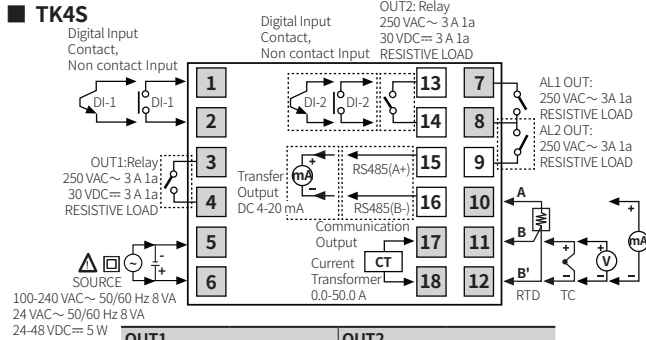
■ TK4S

Digital Input Contact, Non contact Input

DI-1 DI-1

1

2

OUT1:Relay 250 VAC～ 3 A 1a 30 VDC⎓ 3 A 1a RESISTIVE LOAD

3

4

5

6

SOURCE 100-240 VAC～ 50/60 Hz 8 VA 24 VAC～ 50/60 Hz 8 VA 24-48 VDC⎓ 5 W

Digital Input Contact, Non contact Input

OUT2: Relay 250 VAC～ 3 A 1a 30 VDC⎓ 3 A 1a RESISTIVE LOAD

DI-2 DI-2

13

14

Transfer Output DC 4-20 mA

mA

RS485(A+)

15

RS485(B-)

16

Communication Output

17

Current Transformer 0.0-50.0 A

CT

18

7

AL1 OUT: 250 VAC～ 3 A 1a RESISTIVE LOAD

8

AL2 OUT: 250 VAC～ 3 A 1a RESISTIVE LOAD

9

10

11

12

A

B

B'

RTD

TC

V

mA

| OUT1 | OUT2 |
|---|---|